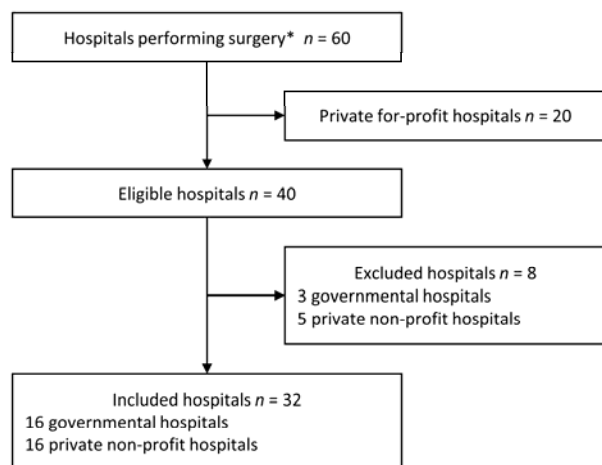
Hospitals performing surgery* $n$ = 60

Private for-profit hospitals $n$ = 20

Eligible hospitals $n$ = 40

Excluded hospitals $n$ = 8
3 governmental hospitals
5 private non-profit hospitals

Included hospitals $n$ = 32
16 governmental hospitals
16 private non-profit hospitals